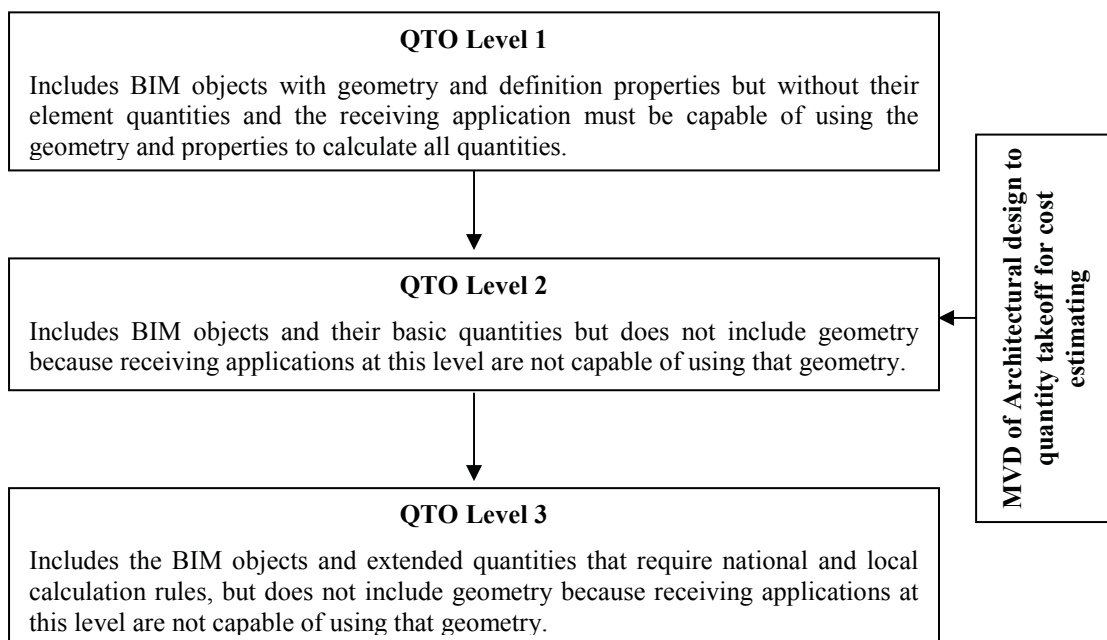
**QTO Level 1**

Includes BIM objects with geometry and definition properties but without their element quantities and the receiving application must be capable of using the geometry and properties to calculate all quantities.

**QTO Level 2**

Includes BIM objects and their basic quantities but does not include geometry because receiving applications at this level are not capable of using that geometry.

**QTO Level 3**

Includes the BIM objects and extended quantities that require national and local calculation rules, but does not include geometry because receiving applications at this level are not capable of using that geometry.

**MVD of Architectural design to quantity takeoff for cost estimating**